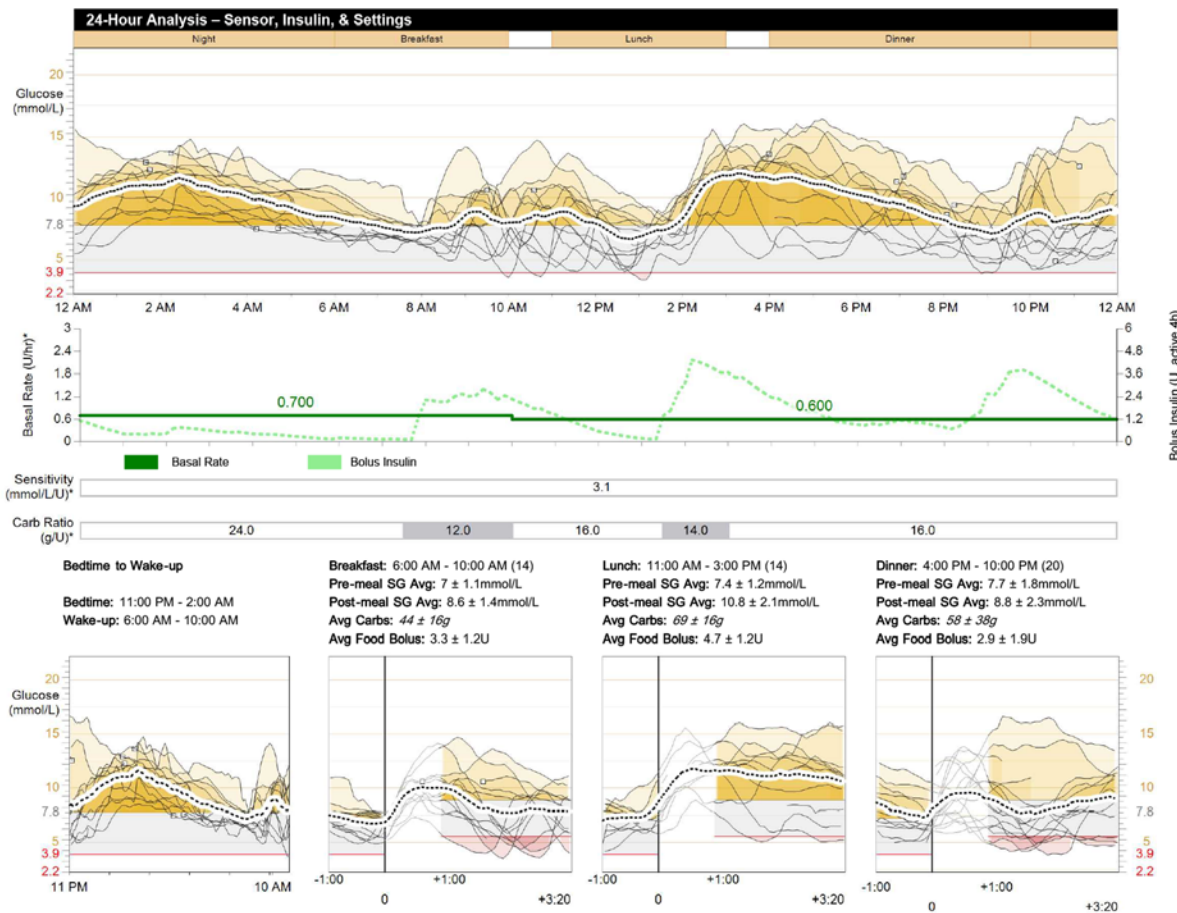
24-Hour Analysis – Sensor, Insulin, & Settings

Night | Breakfast | Lunch | Dinner

Glucose (mmol/L)

20
15
10
7.8
5
3.9
2.2

12 AM 2 AM 4 AM 6 AM 8 AM 10 AM 12 PM 2 PM 4 PM 6 PM 8 PM 10 PM 12 AM

Basal Rate (U/hr)*
3
2.4
1.8
1.2
0.6
0

0.700
0.600

Bolus Insulin (U, active 4h)
6
4.8
3.6
2.4
1.2
0

Basal Rate
Bolus Insulin

Sensitivity (mmol/L/U)*
3.1

Carb Ratio (g/U)*
24.0 | 12.0 | 16.0 | 14.0 | 16.0

Bedtime to Wake-up

Bedtime: 11:00 PM - 2:00 AM
Wake-up: 6:00 AM - 10:00 AM

Breakfast: 6:00 AM - 10:00 AM (14)
Pre-meal SG Avg: 7 ± 1.1mmol/L
Post-meal SG Avg: 8.6 ± 1.4mmol/L
Avg Carbs: 44 ± 16g
Avg Food Bolus: 3.3 ± 1.2U

Lunch: 11:00 AM - 3:00 PM (14)
Pre-meal SG Avg: 7.4 ± 1.2mmol/L
Post-meal SG Avg: 10.8 ± 2.1mmol/L
Avg Carbs: 69 ± 16g
Avg Food Bolus: 4.7 ± 1.2U

Dinner: 4:00 PM - 10:00 PM (20)
Pre-meal SG Avg: 7.7 ± 1.8mmol/L
Post-meal SG Avg: 8.8 ± 2.3mmol/L
Avg Carbs: 58 ± 38g
Avg Food Bolus: 2.9 ± 1.9U

Glucose (mmol/L)
20
15
10
7.8
5
3.9
2.2

11 PM 10 AM

-1:00 0 +1:00 +3:20

-1:00 0 +1:00 +3:20

-1:00 0 +1:00 +3:20

20
15
10
7.8
5
3.9
2.2